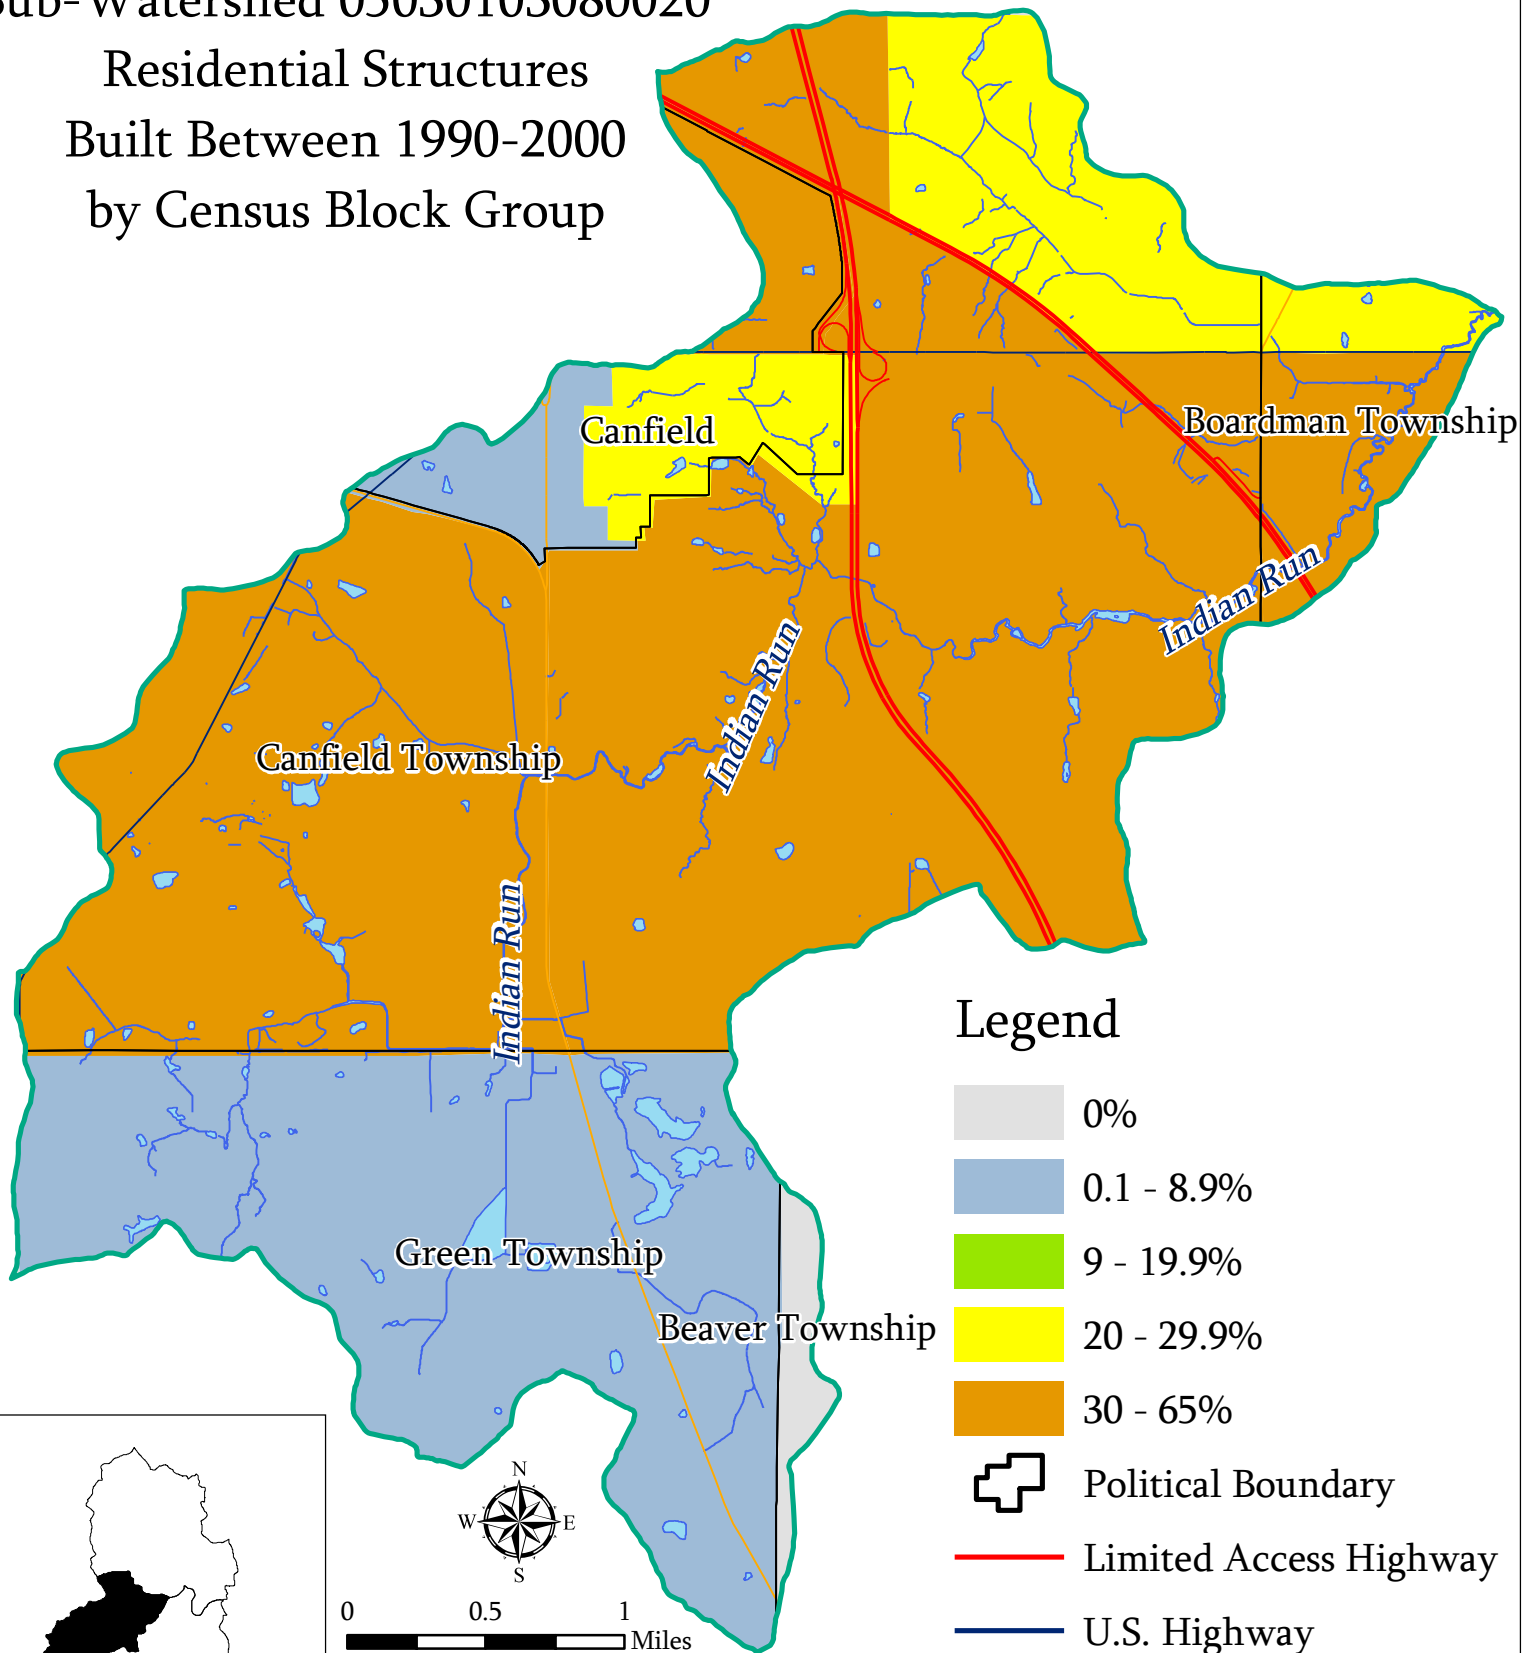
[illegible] Residential Structures Built Between 1990-2000 by Census Block Group

Canfield

Boardman Township

Indian Run

Indian Run

Canfield Township

Indian Run

Green Township

Beaver Township

N
W E
S

0 0.5 1 Miles

Legend

0%

0.1 - 8.9%

9 - 19.9%

20 - 29.9%

30 - 65%

Political Boundary

Limited Access Highway

U.S. Highway